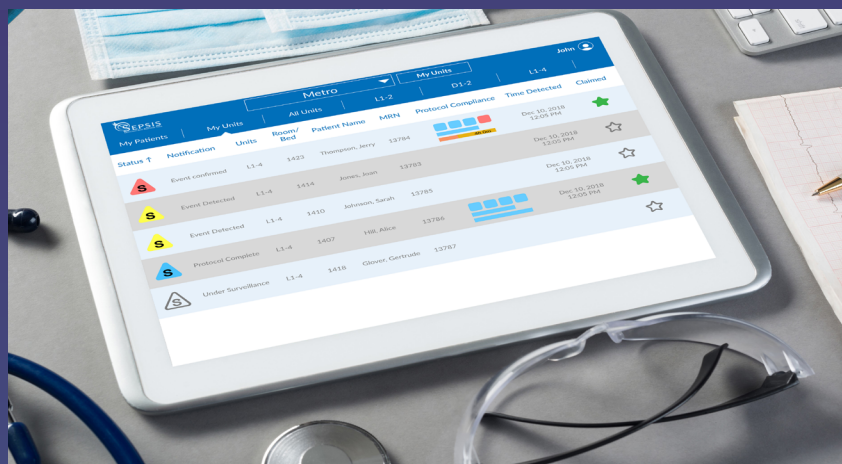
SEPSIS

John

Metro

My Units

All Units

L1-2

D1-2

L1-4

My Patients

My Units

Status

Notification

Units

Room/ Bed

Patient Name

MRN

Protocol Compliance

Time Detected

Claimed

S

Event confirmed

L1-4

1423

Thompson, Jerry

13784

Dec 10, 2018 12:05 PM

S

Event Detected

L1-4

1414

Jones, Joan

13783

Dec 10, 2018 12:05 PM

S

Event Detected

L1-4

1410

Johnson, Sarah

13785

Dec 10, 2018 12:05 PM

S

Protocol Complete

L1-4

1407

Hill, Alice

13786

Dec 10, 2018 12:05 PM

S

Under Surveillance

L1-4

1416

Glover, Gertrude

13787